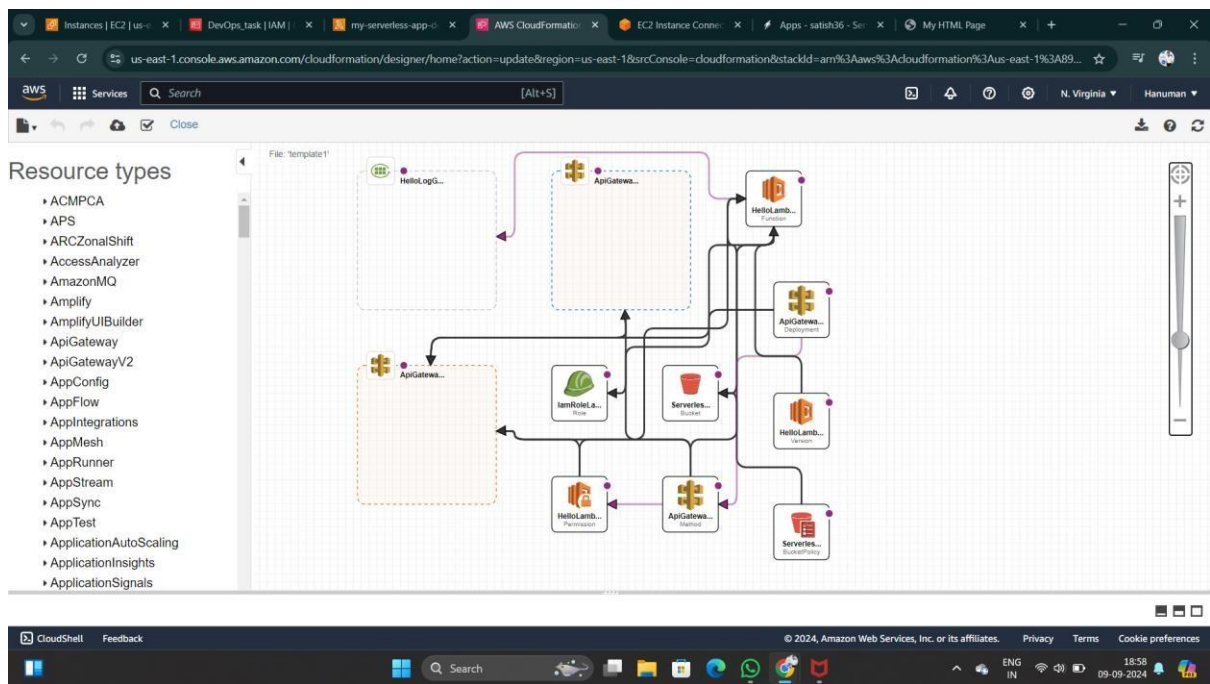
Instances | EC2 | us-e × | DevOps_task | IAM | × | my-serverless-app-d × | AWS CloudFormation × | EC2 Instance Connec × | Apps - satish36 - Se × | My HTML Page ×

us-east-1.console.aws.amazon.com/cloudformation/designer/home?action=update&region=us-east-1&srcConsole=cloudformation&stackId=arn%3Aaws%3Acloudformation%3Aus-east-1%3A89...

aws Services Search [Alt+S] N. Virginia ▾ Hanuman ▾

Close

Resource types
▸ACMPCA
▸APS
▸ARCZonalShift
▸AccessAnalyzer
▸AmazonMQ
▸Amplify
▸AmplifyUIBuilder
▸ApiGateway
▸ApiGatewayV2
▸AppConfig
▸AppFlow
▸AppIntegrations
▸AppMesh
▸AppRunner
▸AppStream
▸AppSync
▸AppTest
▸ApplicationAutoScaling
▸ApplicationInsights
▸ApplicationSignals

File: 'template1'

HelloLogG...
ApiGatewa...
HelloLamb... Function
ApiGatewa... Deployment
ApiGatewa...
IamRoleLa... Role
Serverles... Bucket
HelloLamb... Version
HelloLamb... Permission
ApiGatewa... Method
Serverles... BucketPolicy

CloudShell Feedback © 2024, Amazon Web Services, Inc. or its affiliates. Privacy Terms Cookie preferences

Search ENG IN 18:58 09-09-2024